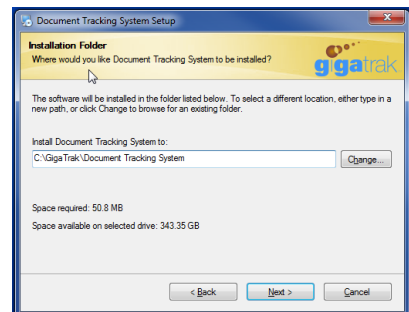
Document Tracking System Setup

Installation Folder
Where would you like Document Tracking System to be installed?

gigatrak

The software will be installed in the folder listed below. To select a different location, either type in a new path, or click Change to browse for an existing folder.

Install Document Tracking System to:

C:\GigaTrak\Document Tracking System

Change...

Space required: 50.8 MB

Space available on selected drive: 343.35 GB

< Back

Next >

Cancel